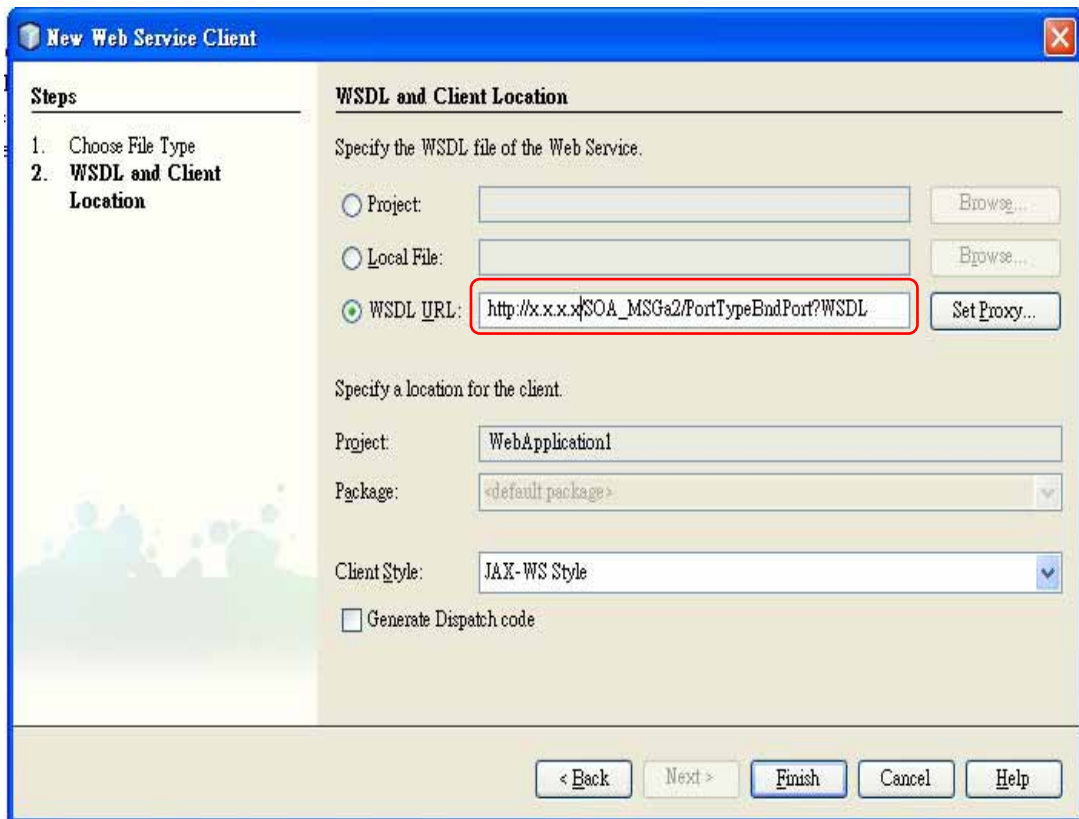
New Web Service Client

Steps

1. Choose File Type
2. WSDL and Client Location

WSDL and Client Location

Specify the WSDL file of the Web Service.

Project:
Browse...

Local File:
Browse...

WSDL URL: http://x.x.x.x/SOA_MSGa2/PortTypeBndPort?WSDL
Set Proxy...

Specify a location for the client.

Project: WebApplication1

Package: <default package>

Client Style: JAX-WS Style

Generate Dispatch code

< Back
Next >
Finish
Cancel
Help